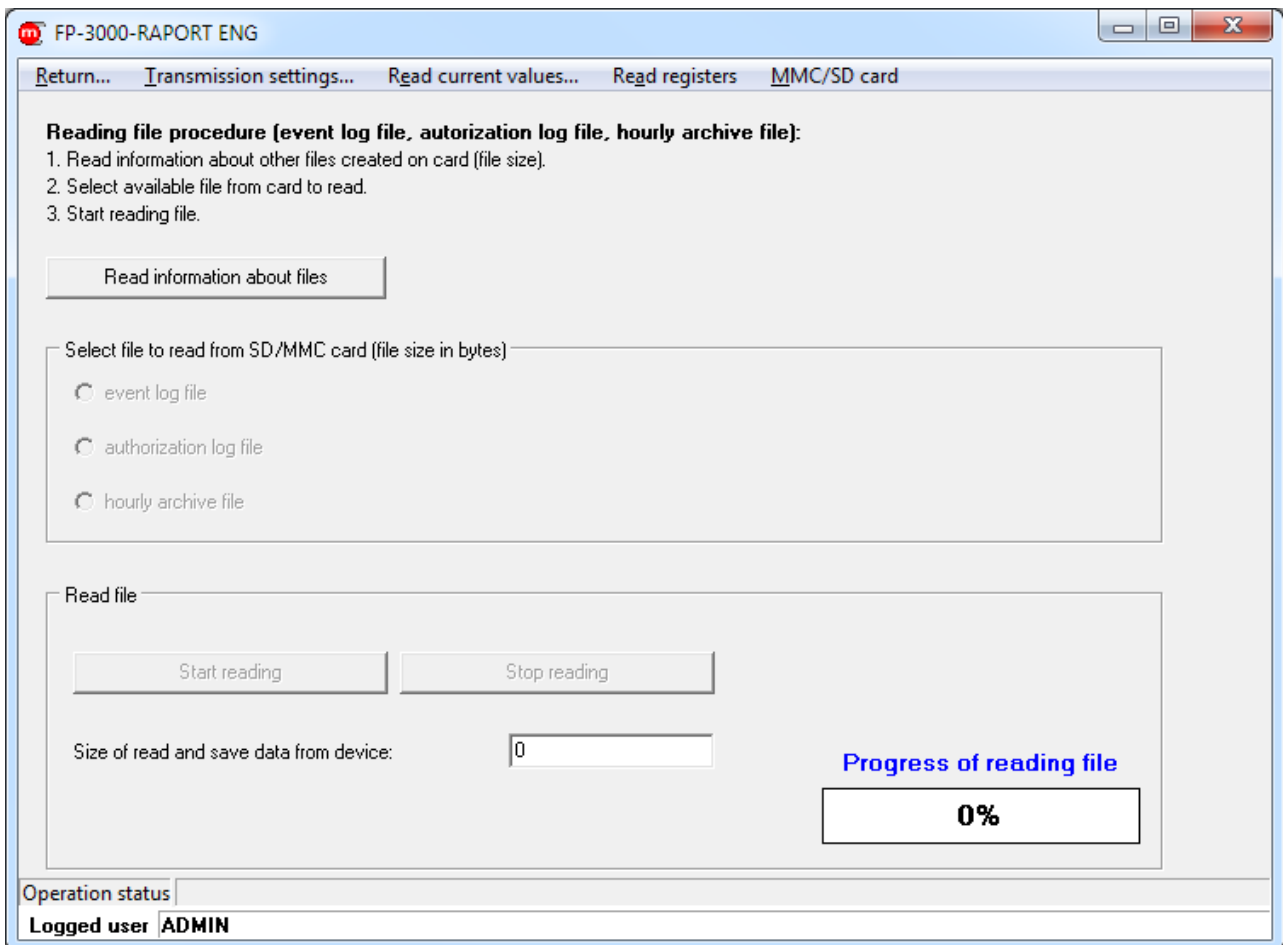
FP-3000-RAPORT ENG

Return... Transmission settings... Read current values... Read registers MMC/SD card

**Reading file procedure (event log file, autorization log file, hourly archive file):**
1. Read information about other files created on card (file size).
2. Select available file from card to read.
3. Start reading file.

Read information about files

Select file to read from SD/MMC card (file size in bytes)
event log file
authorization log file
hourly archive file

Read file
Start reading
Stop reading
Size of read and save data from device: 0

Progress of reading file
0%

Operation status
Logged user ADMIN